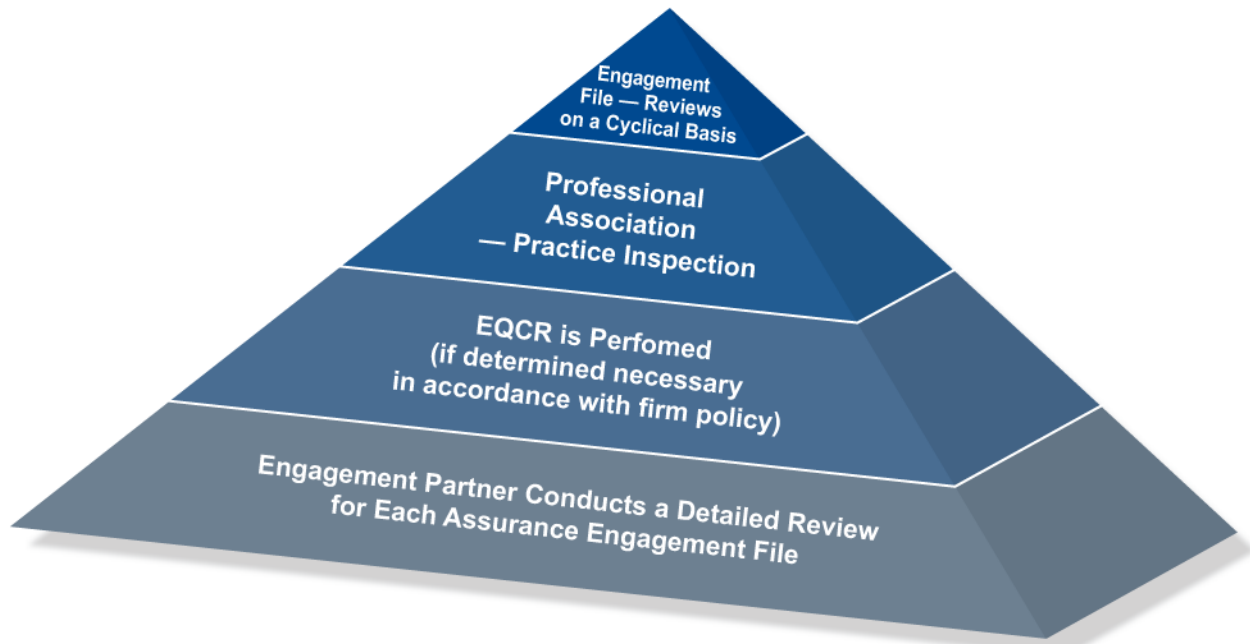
Engagement File — Reviews on a Cyclical Basis

Professional Association — Practice Inspection

EQCR is Perfomed (if determined necessary in accordance with firm policy)

Engagement Partner Conducts a Detailed Review for Each Assurance Engagement File